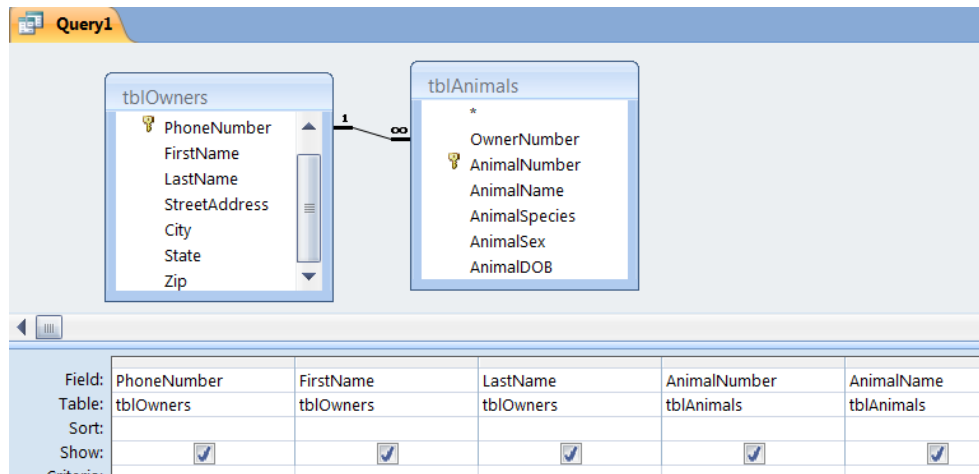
Query1

tblOwners
PhoneNumber
FirstName
LastName
StreetAddress
City
State
Zip

1
∞

tblAnimals
*
OwnerNumber
AnimalNumber
AnimalName
AnimalSpecies
AnimalSex
AnimalDOB

| | | | | | |
|---|---|---|---|---|---|
| Field: | PhoneNumber | FirstName | LastName | AnimalNumber | AnimalName |
| Table: | tblOwners | tblOwners | tblOwners | tblAnimals | tblAnimals |
| Sort: | | | | | |
| Show: | ☑ | ☑ | ☑ | ☑ | ☑ |
| Criteria: | | | | | |